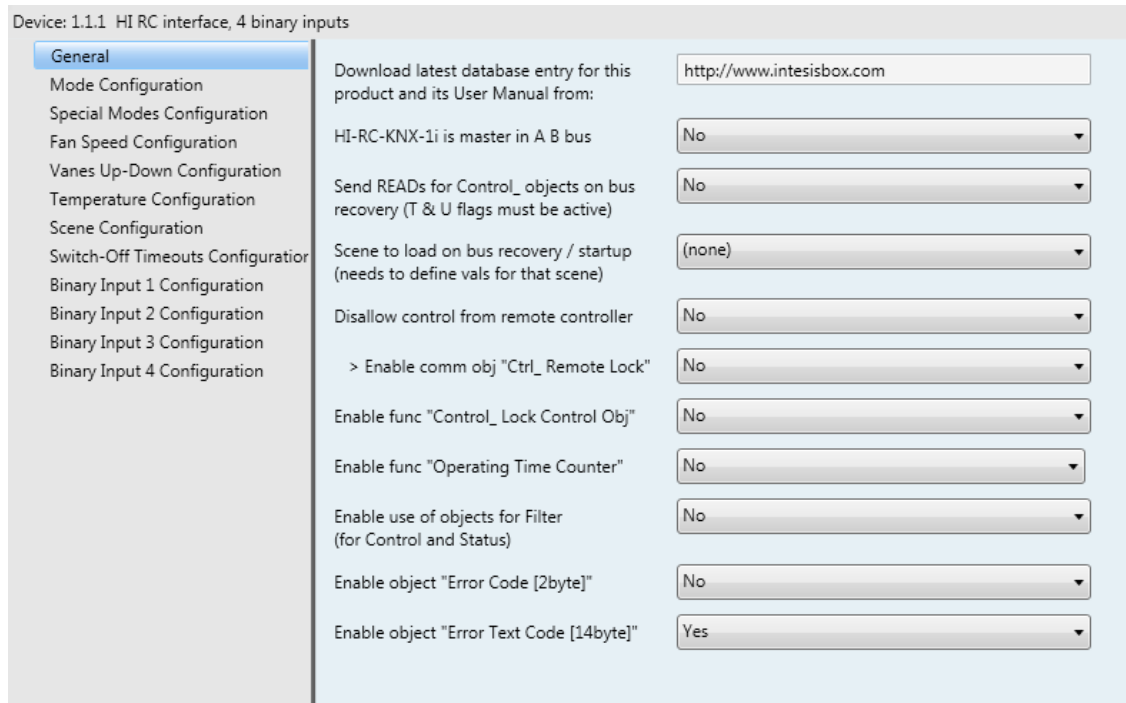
Device: 1.1.1 HI RC interface, 4 binary inputs

General
Mode Configuration
Special Modes Configuration
Fan Speed Configuration
Vanes Up-Down Configuration
Temperature Configuration
Scene Configuration
Switch-Off Timeouts Configuratior
Binary Input 1 Configuration
Binary Input 2 Configuration
Binary Input 3 Configuration
Binary Input 4 Configuration

Download latest database entry for this product and its User Manual from: http://www.intesisbox.com

HI-RC-KNX-1i is master in A B bus No

Send READs for Control_ objects on bus recovery (T & U flags must be active) No

Scene to load on bus recovery / startup (needs to define vals for that scene) (none)

Disallow control from remote controller No

> Enable comm obj "Ctrl_ Remote Lock" No

Enable func "Control_ Lock Control Obj" No

Enable func "Operating Time Counter" No

Enable use of objects for Filter (for Control and Status) No

Enable object "Error Code [2byte]" No

Enable object "Error Text Code [14byte]" Yes